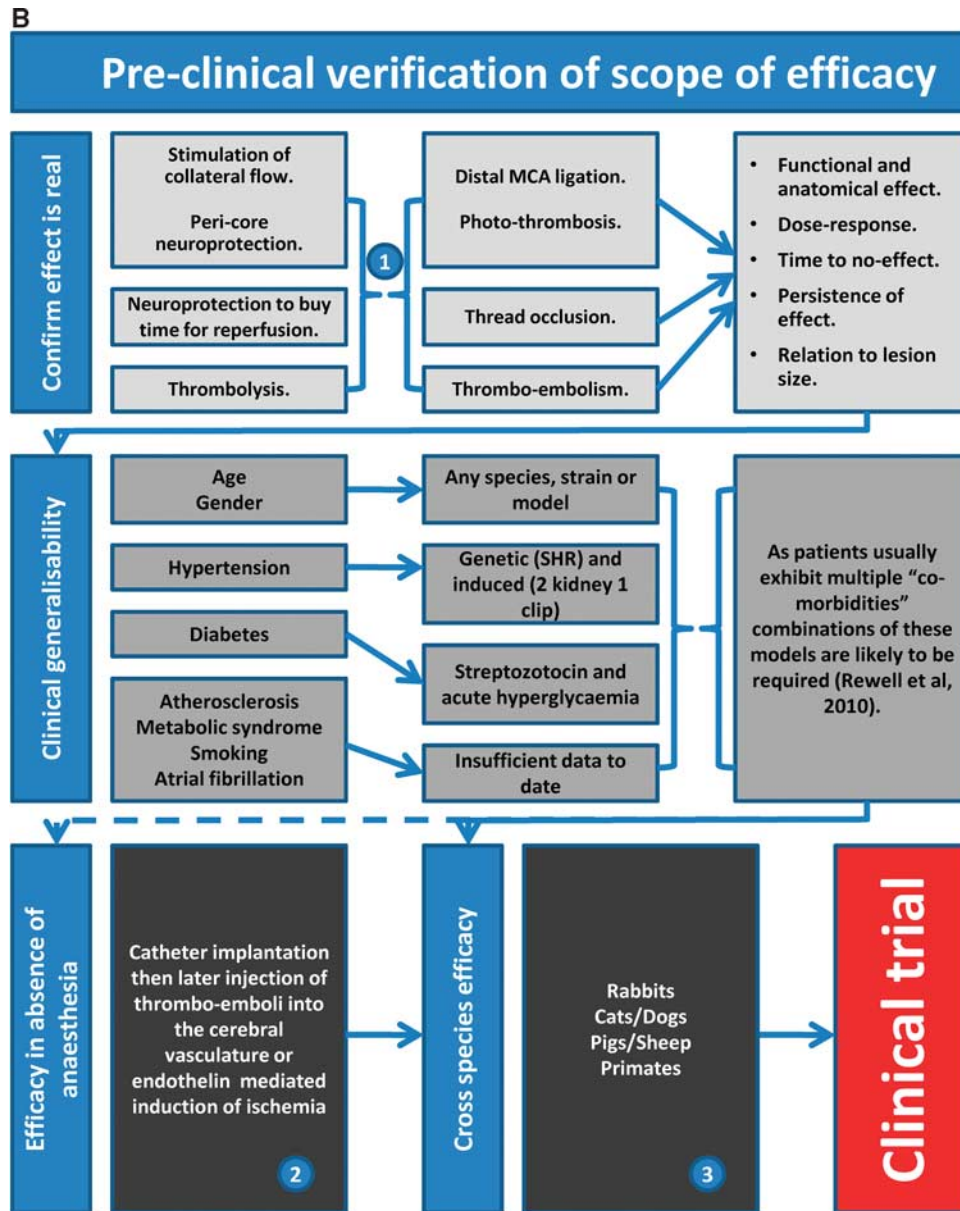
B

Pre-clinical verification of scope of efficacy

Confirm effect is real

Stimulation of collateral flow.

Peri-core neuroprotection.

Neuroprotection to buy time for reperfusion.

Thrombolysis.

1

Distal MCA ligation.

Photo-thrombosis.

Thread occlusion.

Thrombo-embolism.

- Functional and anatomical effect.
- Dose-response.
- Time to no-effect.
- Persistence of effect.
- Relation to lesion size.

Clinical generalisability

Age
Gender

Any species, strain or model

Hypertension

Genetic (SHR) and induced (2 kidney 1 clip)

Diabetes

Streptozotocin and acute hyperglycaemia

Atherosclerosis
Metabolic syndrome
Smoking
Atrial fibrillation

Insufficient data to date

As patients usually exhibit multiple "co-morbidities" combinations of these models are likely to be required (Rewell et al, 2010).

Efficacy in absence of anaesthesia

Catheter implantation then later injection of thrombo-emboli into the cerebral vasculature or endothelin mediated induction of ischemia

2

Cross species efficacy

Rabbits
Cats/Dogs
Pigs/Sheep
Primates

3

Clinical trial